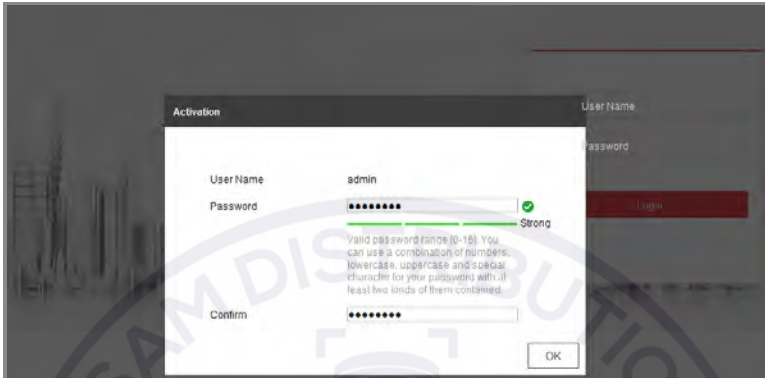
User Name

Password

Login

Activation

User Name admin

Password ●●●●●●●●●

Strong

Valid password range [0-16]. You can use a combination of numbers, lowercase, uppercase and special character for your password with at least two kinds of them contained.

Confirm ●●●●●●●●●

OK

SAM DISTRIBUTION